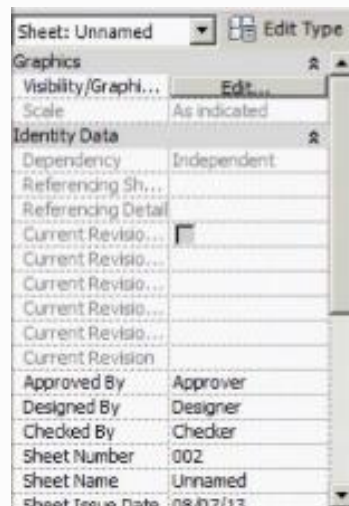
Sheet: Unnamed
Edit Type

Graphics
| | |
|---|---|
| Visibility/Graphi... | Edit... |
| Scale | As indicated |

Identity Data
| | |
|---|---|
| Dependency | Independent |
| Referencing Sh... | |
| Referencing Detail | |
| Current Revisio... | |
| Current Revisio... | |
| Current Revisio... | |
| Current Revisio... | |
| Current Revisio... | |
| Current Revision | |
| Approved By | Approver |
| Designed By | Designer |
| Checked By | Checker |
| Sheet Number | 002 |
| Sheet Name | Unnamed |
| Sheet Issue Date | 08/07/13 |